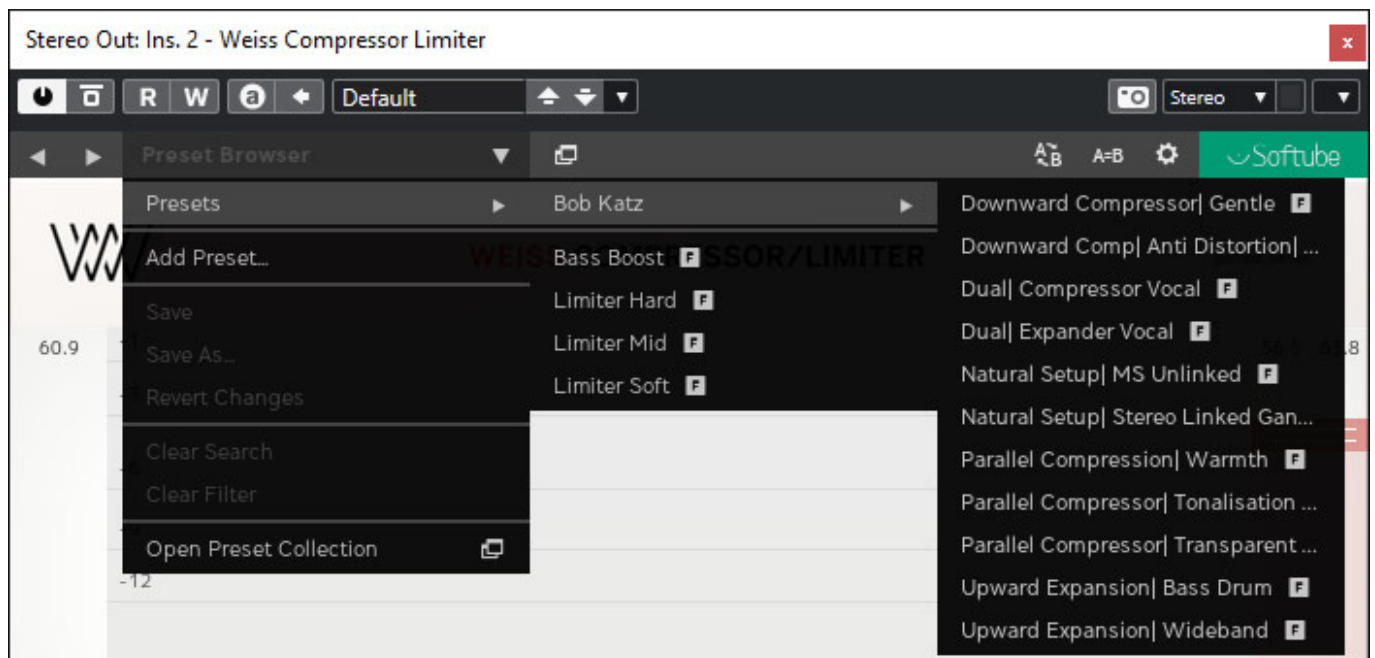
Stereo Out: Ins. 2 - Weiss Compressor Limiter

x

R W a Default

Stereo

Preset Browser

A=B

Softube

Presets

Bob Katz

Downward Compressor| Gentle F

Add Preset...

Bass Boost F

WEISS COMPRESSOR/LIMITER

Downward Comp| Anti Distortion| ...

Dual| Compressor Vocal F

Save

Limiter Hard F

Dual| Expander Vocal F

60.9

Save As...

Limiter Mid F

Natural Setup| MS Unlinked F

Revert Changes

Limiter Soft F

Natural Setup| Stereo Linked Gan...

Parallel Compression| Warmth F

Clear Search

Clear Filter

Parallel Compressor| Tonalisation ...

Parallel Compressor| Transparent ...

Open Preset Collection

-12

Upward Expansion| Bass Drum F

Upward Expansion| Wideband F